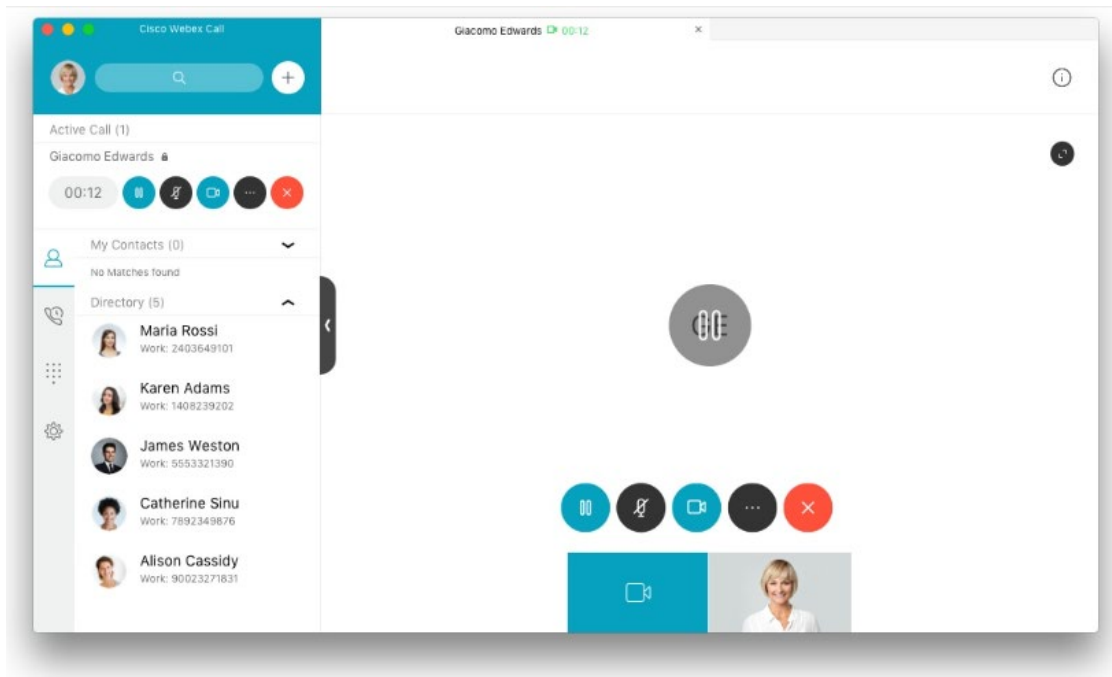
Cisco Webex Call

Giacomo Edwards 00:12 ×

Active Call (1)

Giacomo Edwards

00:12

My Contacts (0)

No Matches found

Directory (5)

Maria Rossi
Work: 2403649101

Karen Adams
Work: 1408239202

James Weston
Work: 5553321390

Catherine Sinu
Work: 7892349876

Alison Cassidy
Work: 90023271831